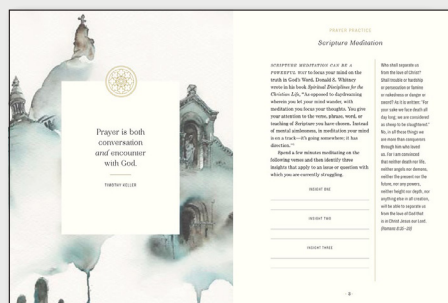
Prayer is both conversation and encounter with God.

TIMOTHY KELLER

PRAYER PRACTICE

Scripture Meditation

SCRIPTURE MEDITATION CAN BE A POWERFUL WAY to focus your mind on the truth in God's Word. Donald S. Whitney wrote in his book Spiritual Disciplines for the Christian Life, "As opposed to daydreaming wherein you let your mind wander, with meditation you focus your thoughts. You give your attention to the verse, phrase, word, or teaching of Scripture you have chosen. Instead of mental aimlessness, in meditation your mind is on a track—it's going somewhere; it has direction."

Spend a few minutes meditating on the following verses and then identify three insights that apply to an issue or question with which you are currently struggling.

INSIGHT ONE

INSIGHT TWO

INSIGHT THREE

Who shall separate us from the love of Christ? Shall trouble or hardship or persecution or famine or nakedness or danger or sword? As it is written: "For your sake we face death all day long; we are considered as sheep to be slaughtered." No, in all these things we are more than conquerors through him who loved us. For I am convinced that neither death nor life, neither angels nor demons, neither the present nor the future, nor any powers, neither height nor depth, nor anything else in all creation, will be able to separate us from the love of God that is in Christ Jesus our Lord. (Romans 8:35–39)

- 8 -